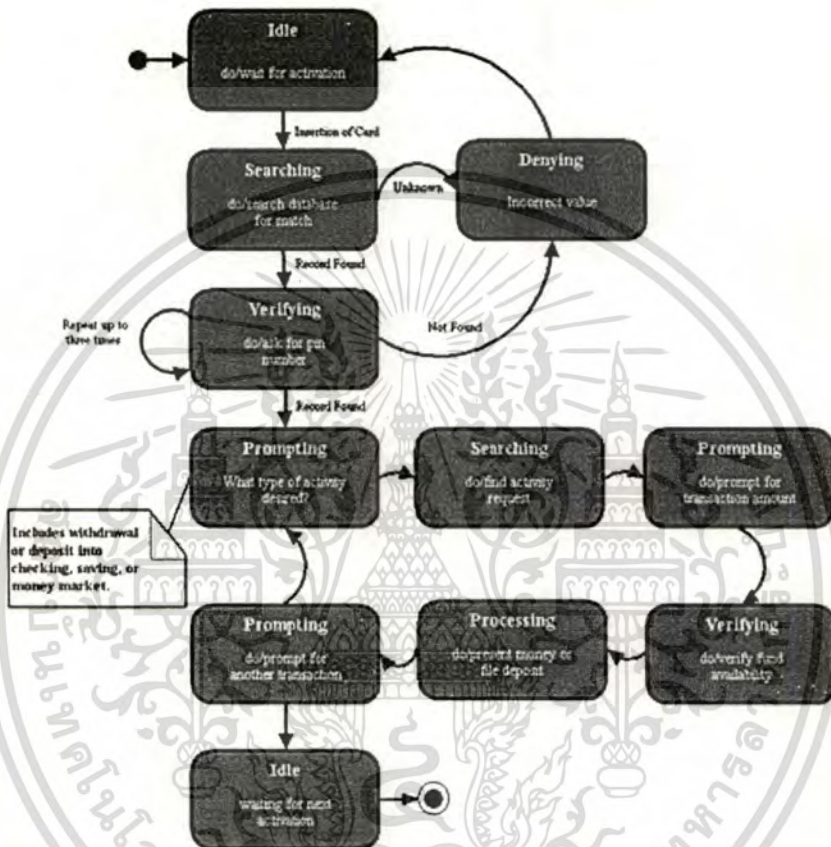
Idle
do/wait for activation

Insertion of Card

Searching
do/search database for match

Unknown

Denying
Incorrect value

Record Found

Verifying
do/ask for pin number

Repeat up to three times

Not Found

Record Found

Prompting
What type of activity desired?

Searching
do/find activity request

Prompting
do/prompt for transaction amount

Includes withdrawal or deposit into checking, saving, or money market.

Prompting
do/prompt for another transaction

Processing
do/present money or file deposit

Verifying
do/verify fund availability

Idle
waiting for next activation